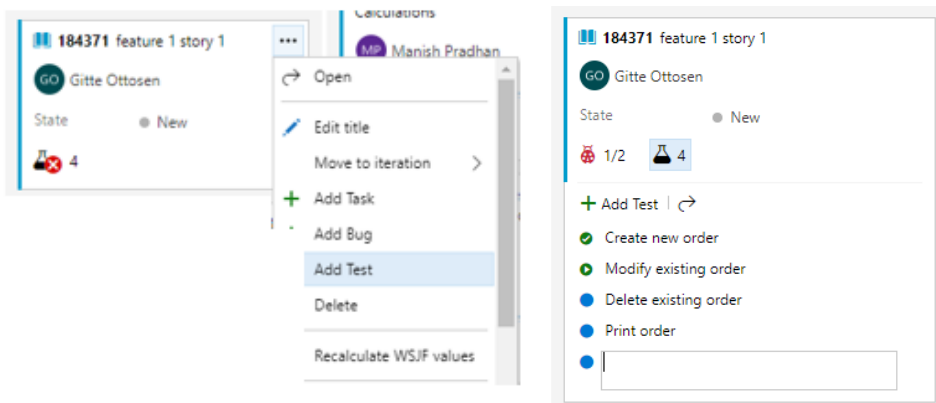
184371 feature 1 story 1

GO Gitte Ottosen

State New

4

Calculations

MP Manish Pradhan

Open

Edit title

Move to iteration

Add Task

Add Bug

Add Test

Delete

Recalculate WSJF values

184371 feature 1 story 1

GO Gitte Ottosen

State New

1/2 4

Add Test

Create new order

Modify existing order

Delete existing order

Print order